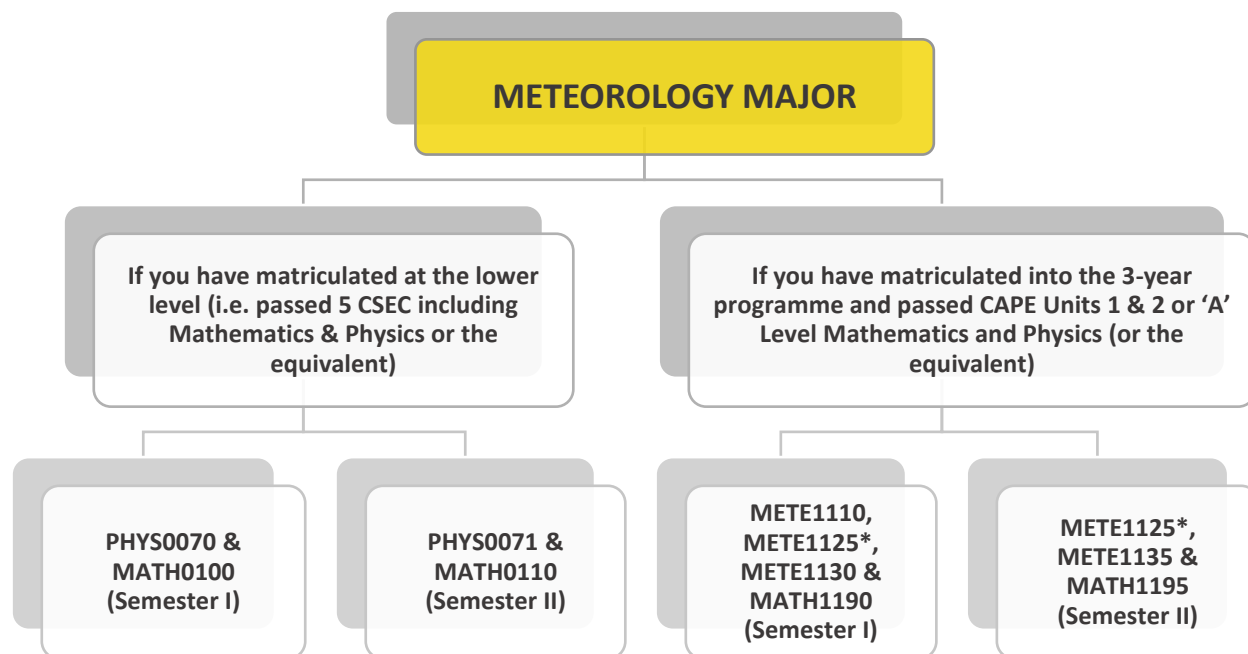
METEOROLOGY MAJOR

If you have matriculated at the lower level (i.e. passed 5 CSEC including Mathematics & Physics or the equivalent)

If you have matriculated into the 3-year programme and passed CAPE Units 1 & 2 or 'A' Level Mathematics and Physics (or the equivalent)

PHYS0070 & MATH0100 (Semester I)

PHYS0071 & MATH0110 (Semester II)

METE1110, METE1125*, METE1130 & MATH1190 (Semester I)

METE1125*, METE1135 & MATH1195 (Semester II)